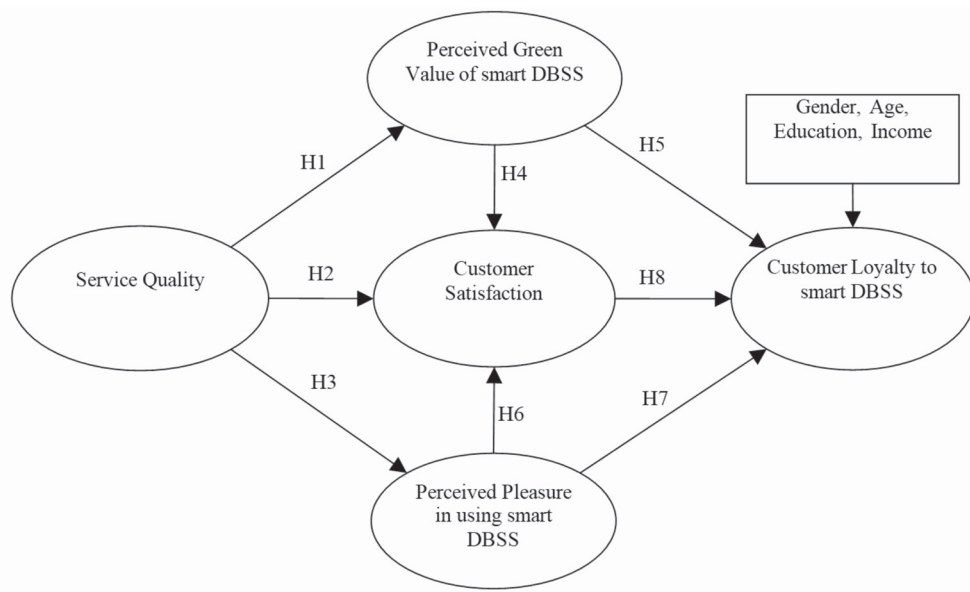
Perceived Green Value of smart DBSS

Gender, Age, Education, Income

H1

H4

H5

Service Quality

H2

Customer Satisfaction

H8

Customer Loyalty to smart DBSS

H3

H6

H7

Perceived Pleasure in using smart DBSS